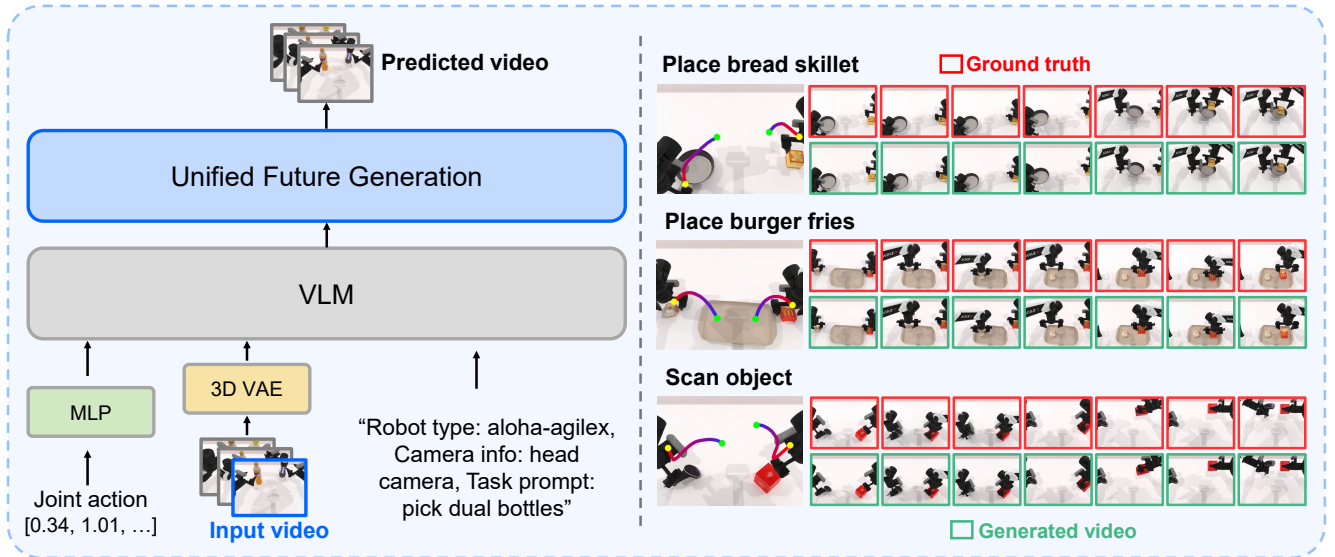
Predicted video

Unified Future Generation

VLM

MLP

3D VAE

Joint action
[0.34, 1.01, …]

Input video

“Robot type: aloha-agilex, Camera info: head camera, Task prompt: pick dual bottles”

Place bread skillet

Ground truth

Place burger fries

Scan object

Generated video